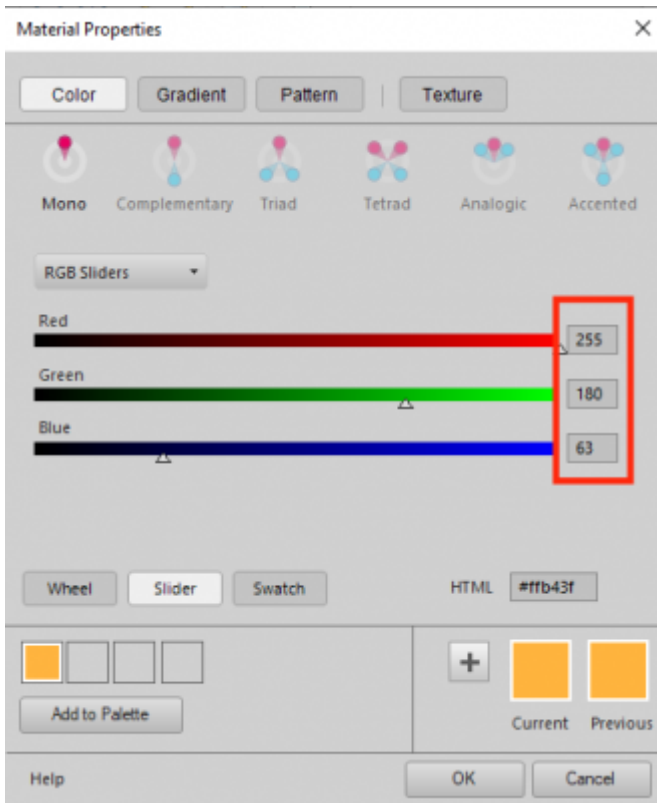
Material Properties

Color Gradient Pattern Texture

Mono Complementary Triad Tetrad Analogic Accented

RGB Sliders

Red
255

Green
180

Blue
63

Wheel Slider Swatch

HTML #ffb43f

Add to Palette

+

Current Previous

Help

OK Cancel